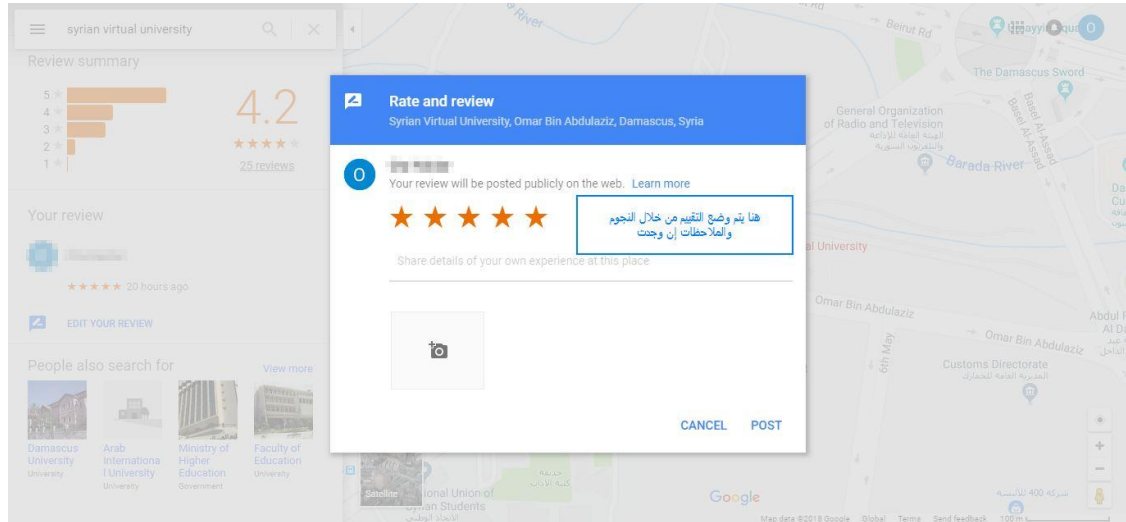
syrian virtual university

Review summary

5
4
3
2
1

4.2

25 reviews

Your review

20 hours ago

EDIT YOUR REVIEW

People also search for

View more

Damascus University
University

Arab International University
University

Ministry of Higher Education
Government

Faculty of Education
University

Rate and review

Syrian Virtual University, Omar Bin Abdulaziz, Damascus, Syria

O

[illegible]

Your review will be posted publicly on the web. Learn more

هنا يتم وضع التقييم من خلال النجوم والملاحظات إن وجدت

Share details of your own experience at this place

CANCEL

POST

River

Beirut Rd

The Damascus Sword

General Organization of Radio and Television
الهيئة العامة للإذاعة والتلفزيون السورية

Barada River

Baseel Al-Assad

al University

Omar Bin Abdulaziz

Omar Bin Abdulaziz

6th May

Customs Directorate
المديرية العامة للجمارك

Abdul

Satellite

ional Union of Syrian Students
الاتحاد الوطني

Google

Map data ©2018 Google Global Terms Send feedback 100 m